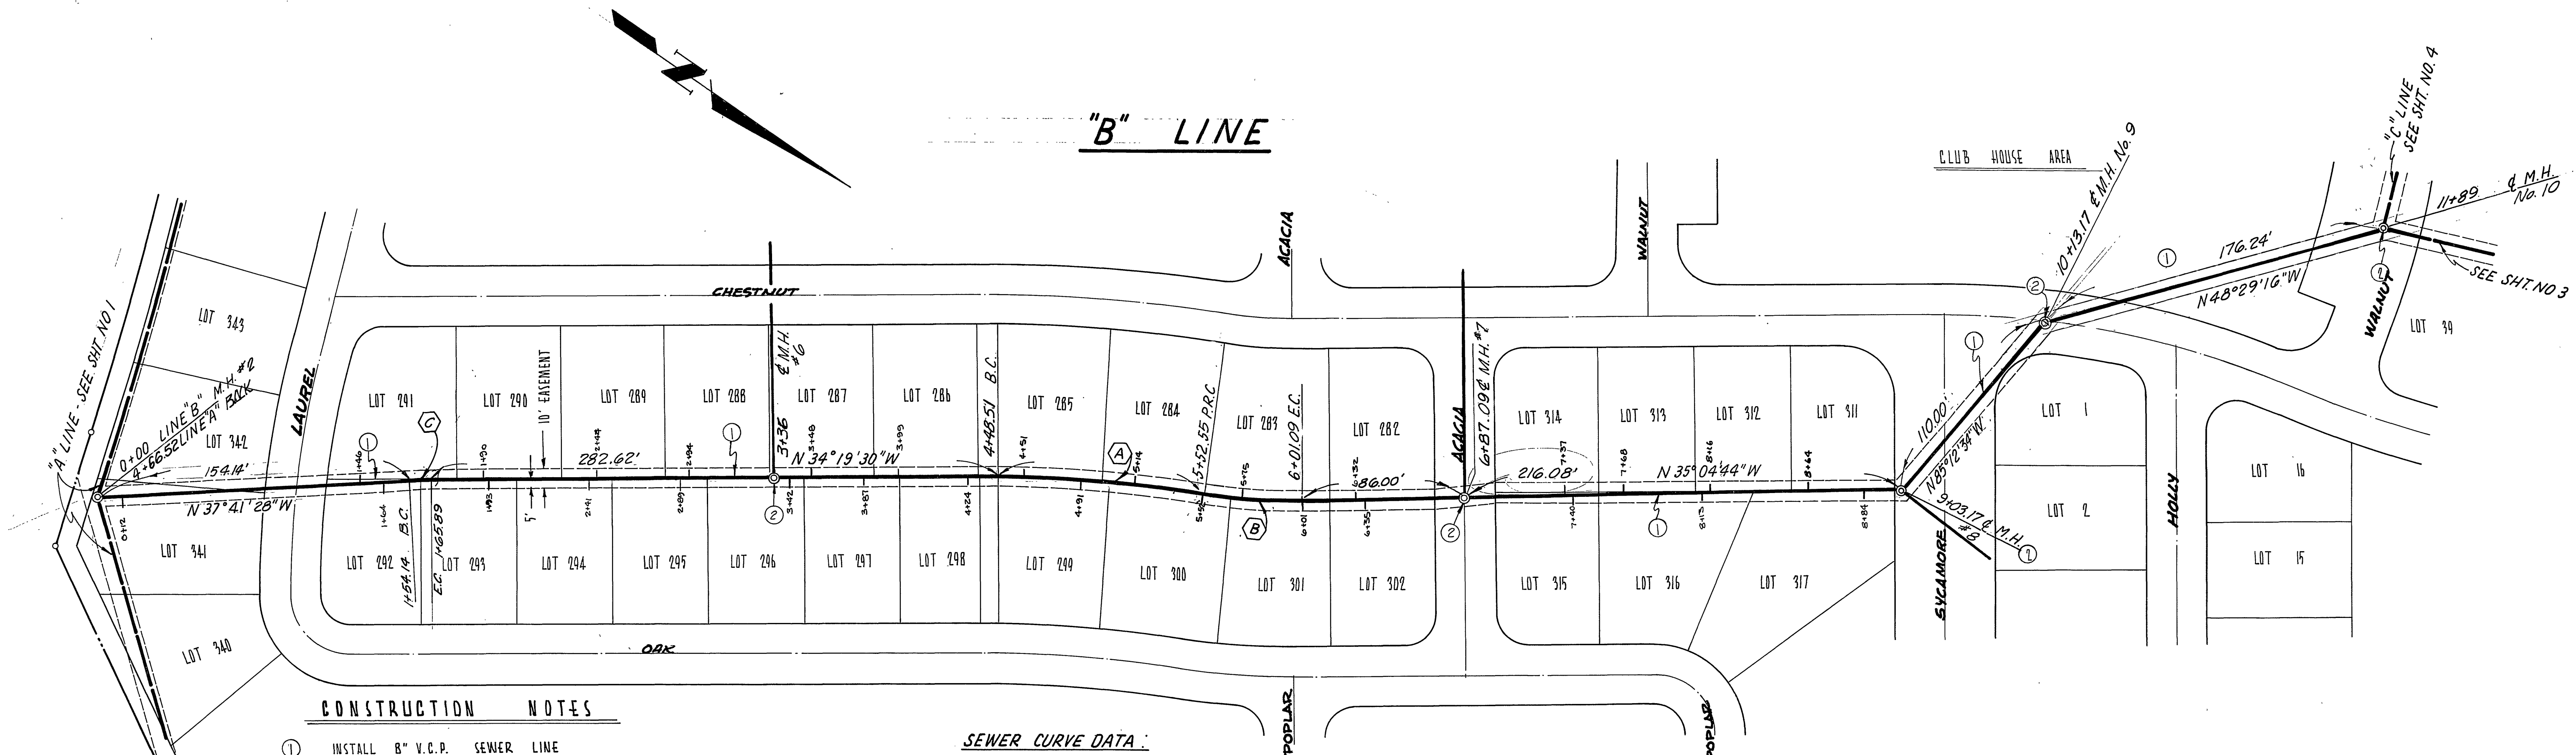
"B" LINE

CLUB HOUSE AREA

"C" LINE SEE SHT. NO. 4

11+89 ℄ M.H. No. 10

10+13.17 ℄ M.H. No. 9

SEE SHT. NO 3

176.24'

N 48°29'16"W

WALNUT

LOT 39

"A" LINE - SEE SHT. NO 1

0+00 LINE "B" M.H. #2
4+66.52 LINE "A" BACK

154.14'

N 37°41'28"W

LOT 343

LOT 342

LOT 341

LOT 340

LAUREL

CHESTNUT

ACACIA

WALNUT

LOT 291

LOT 290

10' EASEMENT

LOT 289

LOT 288

℄ M.H. #6

3+36

LOT 287

LOT 286

4+48.51 B.C.

LOT 285

LOT 284

5+52.55 P.R.C.

LOT 283

6+01.09 E.C.

LOT 282

6+87.09 ℄ M.H. #7

LOT 314

LOT 313

LOT 312

LOT 311

110.00'

N 85°12'34"W

LOT 1

LOT 2

HOLLY

LOT 16

LOT 15

282.62'

N 34°19'30"W

86.00'

216.08'

N 35°04'44"W

9+03.17 ℄ M.H. #8

SYCAMORE

1+54.14 B.C.

E.C. 1+65.89

5'

LOT 292

LOT 293

LOT 294

LOT 295

LOT 296

LOT 297

LOT 298

LOT 299

LOT 300

LOT 301

LOT 302

LOT 315

LOT 316

LOT 317

OAK

POPLAR

POPLAR

CONSTRUCTION NOTES

① INSTALL 8" V.C.P. SEWER LINE

SEWER CURVE DATA: